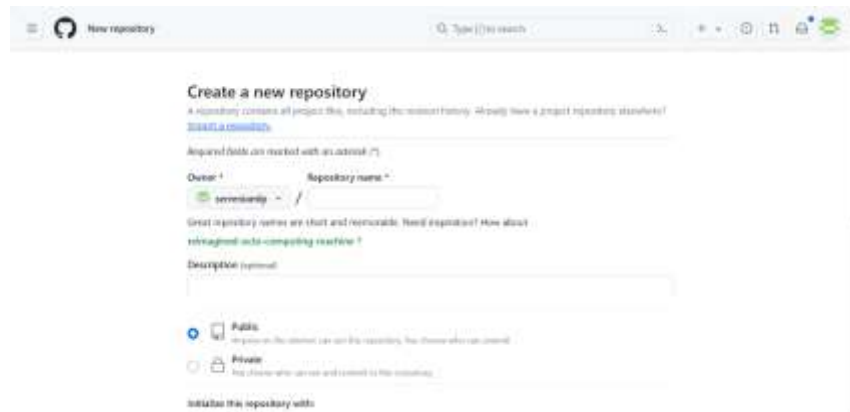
New repository

Q Type [/] to search

Create a new repository

A repository contains all project files, including the revision history. Already have a project repository elsewhere? Import a repository.

Required fields are marked with an asterisk (*).

Owner *

Repository name *

serenisandy /

Great repository names are short and memorable. Need inspiration? How about reimagined-octo-computing-machine ?

Description (optional)

Public
Anyone on the internet can see this repository. You choose who can commit.

Private
You choose who can see and commit to this repository.

Initialize this repository with: